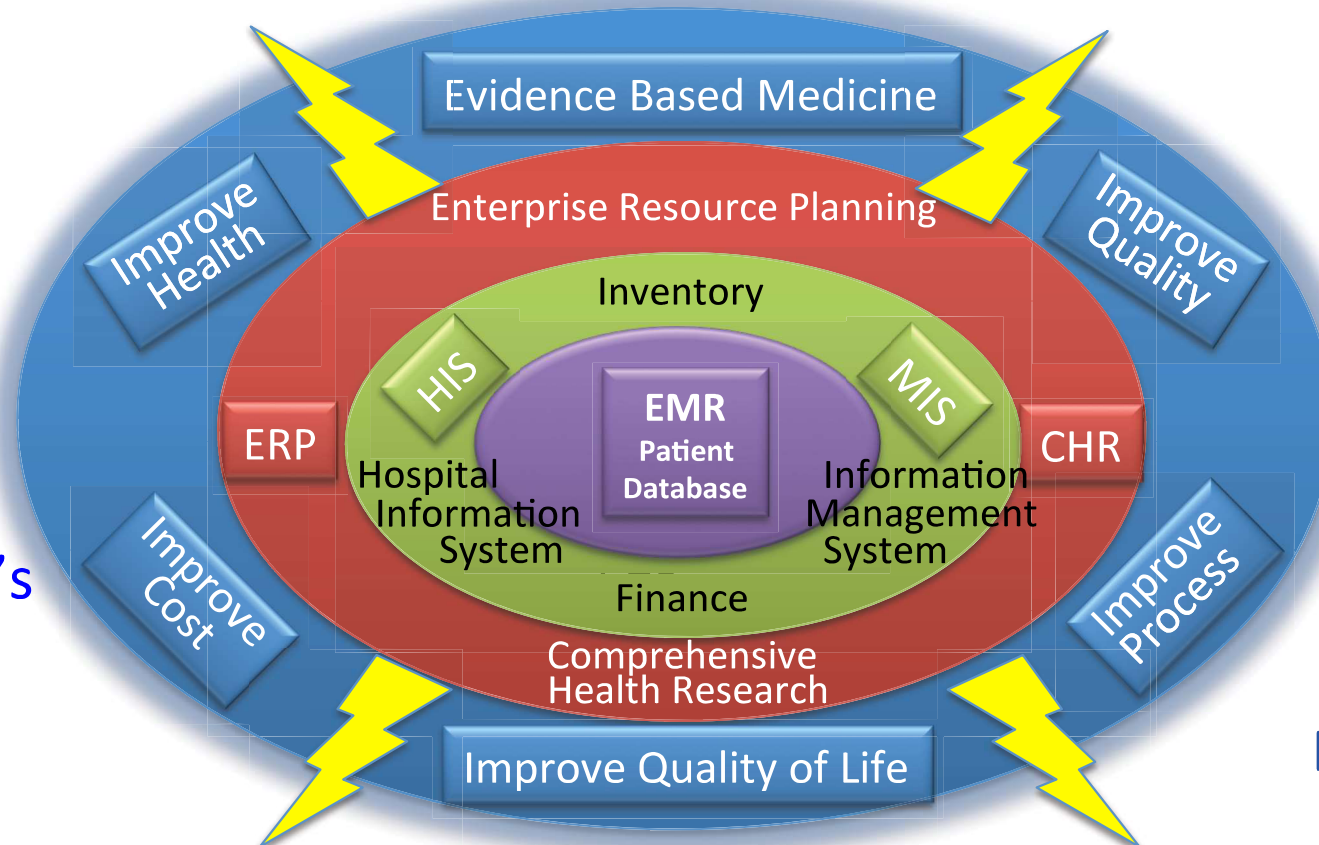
Evidence Based Medicine

Improve Health

Improve Quality

Enterprise Resource Planning

Inventory

HIS

MIS

ERP

EMR
Patient
Database

CHR

Hospital Information System

Information Management System

's

Improve Cost

Improve Process

Finance

Comprehensive Health Research

Improve Quality of Life